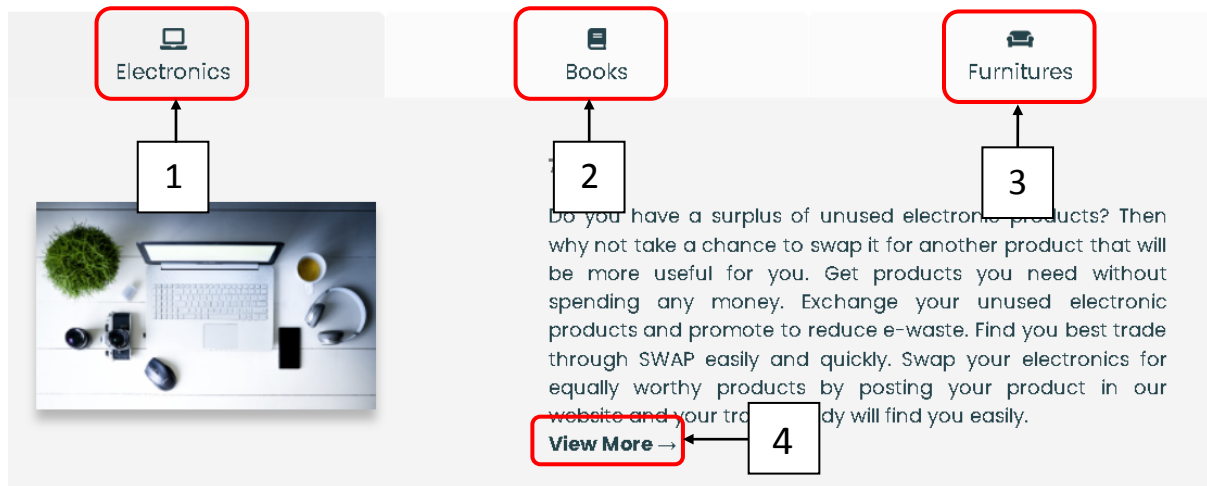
Electronics

Books

Furnitures

1

2

3

Do you have a surplus of unused electronic products? Then why not take a chance to swap it for another product that will be more useful for you. Get products you need without spending any money. Exchange your unused electronic products and promote to reduce e-waste. Find you best trade through SWAP easily and quickly. Swap your electronics for equally worthy products by posting your product in our website and your tra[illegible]dy will find you easily.

View More →

4